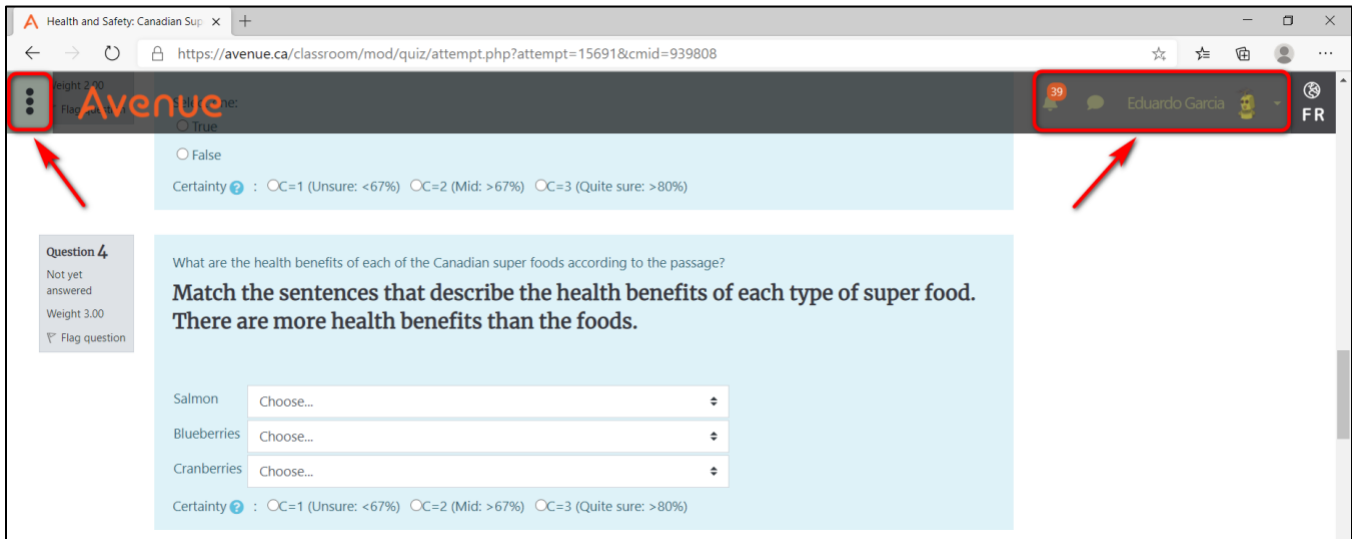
Health and Safety: Canadian Sup ×

https://avenue.ca/classroom/mod/quiz/attempt.php?attempt=15691&cmid=939808

Weight 3.00
Flag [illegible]

Avenue

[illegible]ne:

True

False

Certainty : C=1 (Unsure: <67%) C=2 (Mid: >67%) C=3 (Quite sure: >80%)

39

Eduardo Garcia

FR

Question 4
Not yet answered
Weight 3.00
Flag question

What are the health benefits of each of the Canadian super foods according to the passage?

Match the sentences that describe the health benefits of each type of super food. There are more health benefits than the foods.

Salmon Choose...
Blueberries Choose...
Cranberries Choose...

Certainty : C=1 (Unsure: <67%) C=2 (Mid: >67%) C=3 (Quite sure: >80%)